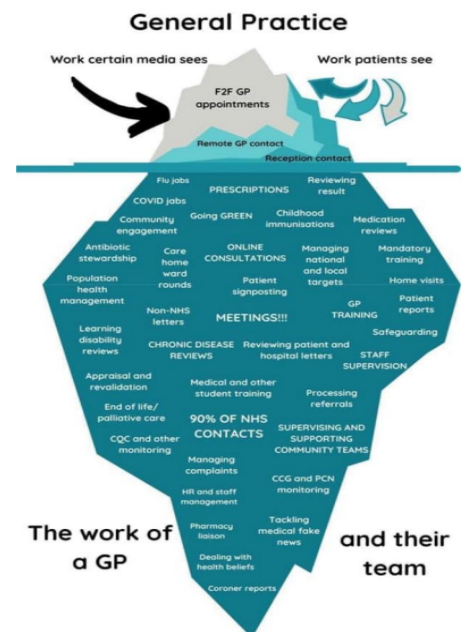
General Practice

Work certain media sees

Work patients see

F2F GP appointments

Remote GP contact

Reception contact

Flu jabs

COVID jabs

PRESCRIPTIONS

Reviewing result

Community engagement

Going GREEN

Childhood immunisations

Medication reviews

Antibiotic stewardship

Care home ward rounds

ONLINE CONSULTATIONS

Managing national and local targets

Mandatory training

Population health management

Patient signposting

Home visits

Non-NHS letters

GP TRAINING

Patient reports

MEETINGS!!!

Learning disability reviews

Safeguarding

CHRONIC DISEASE REVIEWS

Reviewing patient and hospital letters

STAFF SUPERVISION

Appraisal and revalidation

Medical and other student training

Processing referrals

End of life/ palliative care

90% OF NHS CONTACTS

SUPERVISING AND SUPPORTING COMMUNITY TEAMS

CQC and other monitoring

Managing complaints

CCG and PCN monitoring

HR and staff management

The work of a GP

Pharmacy liaison

Tackling medical fake news

and their team

Dealing with health beliefs

Coroner reports